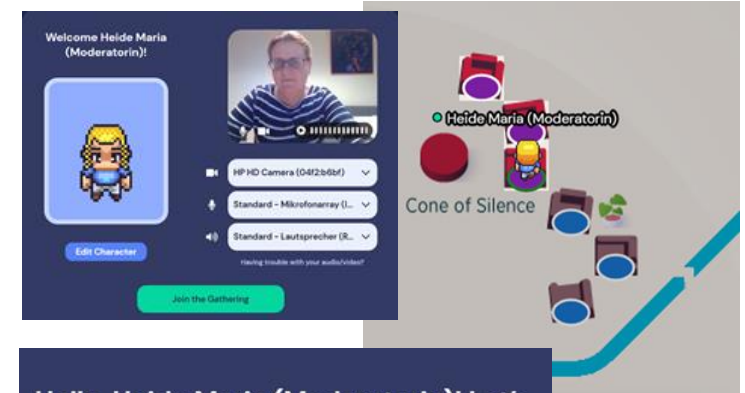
Welcome Heide Maria (Moderatorin)!

Edit Character

HP HD Camera (04f2:b6bf)

Standard - Mikrofonarray (I...

Standard - Lautsprecher (R...

Having trouble with your audio/video?

Join the Gathering

Heide Maria (Moderatorin)

Cone of Silence

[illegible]